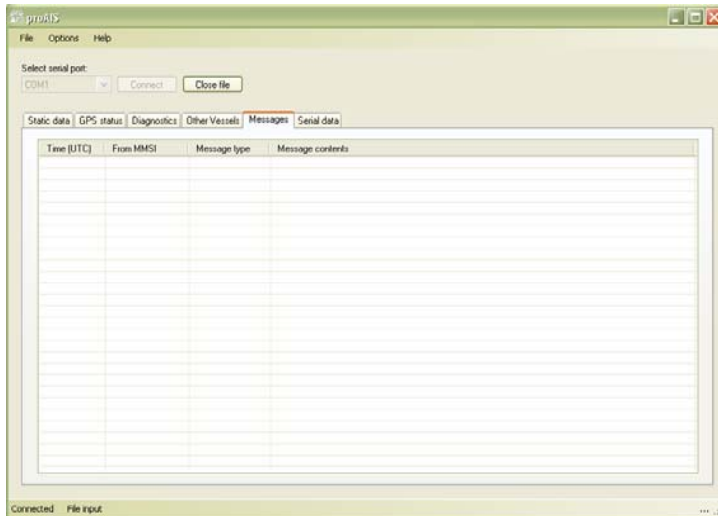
proAIS

File Options Help

Select serial port:

COM1

Connect

Close file

Static data | GPS status | Diagnostics | Other Vessels | Messages | Serial data

| Time [UTC] | From MMSI | Message type | Message contents |
|---|---|---|---|

Connected File input